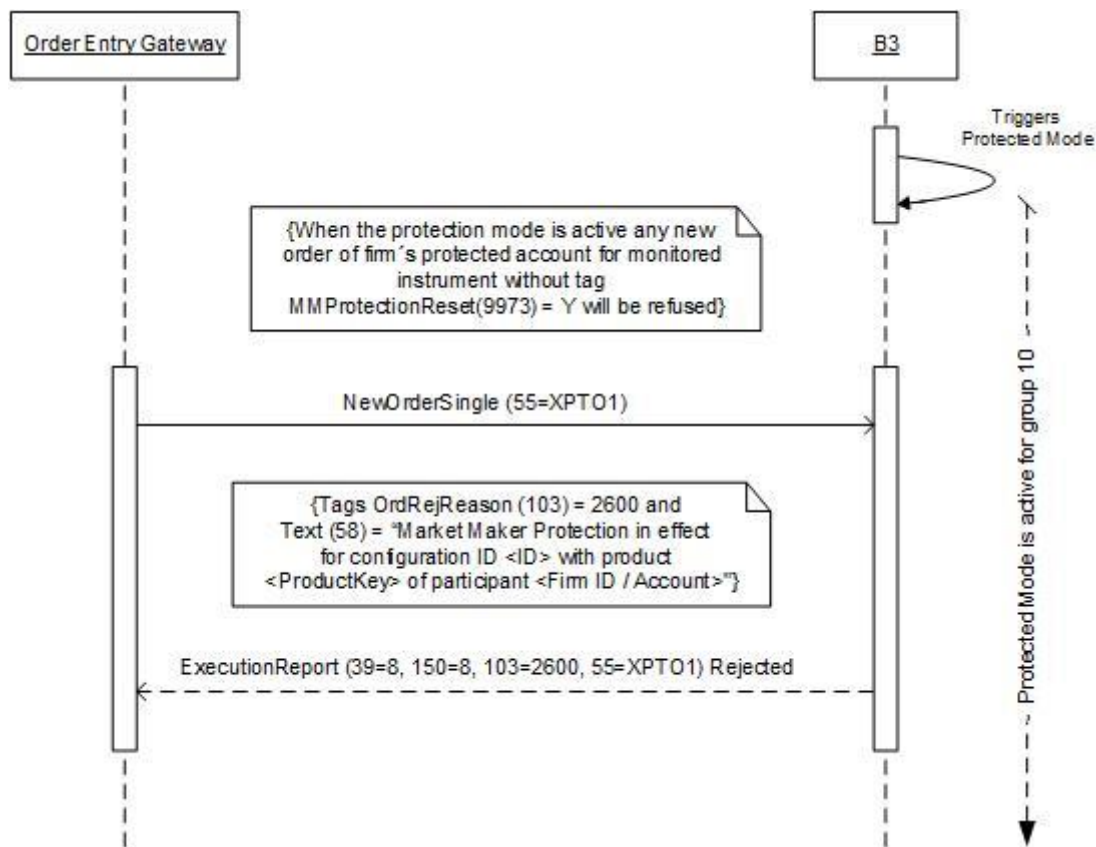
Order Entry Gateway

B3

Triggers Protected Mode

{When the protection mode is active any new order of firm´s protected account for monitored instrument without tag MMProtectionReset(9973) = Y will be refused}

NewOrderSingle (55=XPTO1)

{Tags OrdRejReason (103) = 2600 and Text (58) = "Market Maker Protection in effect for configuration ID <ID> with product <ProductKey> of participant <Firm ID / Account>"}

ExecutionReport (39=8, 150=8, 103=2600, 55=XPTO1) Rejected

Protected Mode is active for group 10